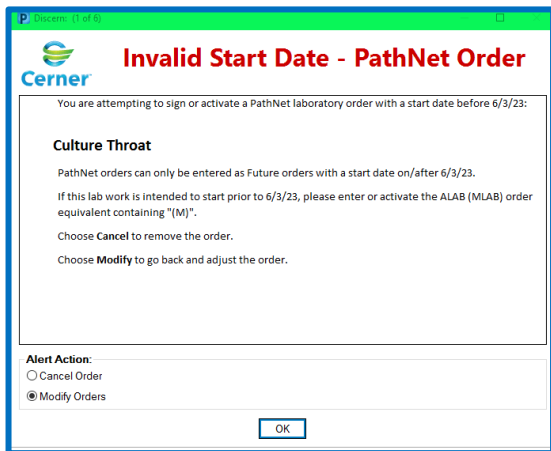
Discern: (1 of 6)

Cerner

Invalid Start Date - PathNet Order

You are attempting to sign or activate a PathNet laboratory order with a start date before 6/3/23:

Culture Throat

PathNet orders can only be entered as Future orders with a start date on/after 6/3/23.

If this lab work is intended to start prior to 6/3/23, please enter or activate the ALAB (MLAB) order equivalent containing "(M)".

Choose Cancel to remove the order.

Choose Modify to go back and adjust the order.

Alert Action:
Cancel Order
Modify Orders

OK